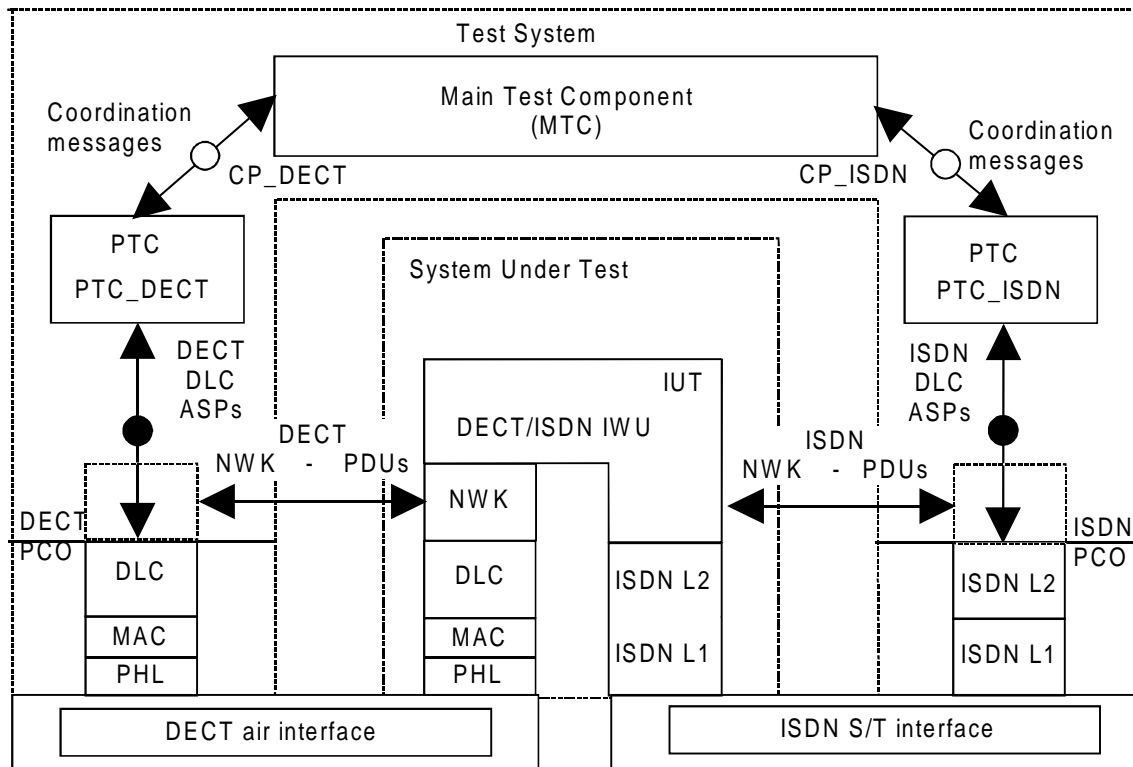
Test System

Main Test Component
(MTC)

Coordination messages

Coordination messages

CP_DECT

CP_ISDN

PTC
PTC_DECT

System Under Test

PTC
PTC_ISDN

DECT DLC ASPs

ISDN DLC ASPs

IUT

DECT/ISDN IWU

DECT
NWK - PDUs

ISDN
NWK - PDUs

NWK

DECT PCO

ISDN PCO

DLC

DLC

ISDN L2

ISDN L2

MAC

MAC

ISDN L1

ISDN L1

PHL

PHL

DECT air interface

ISDN S/T interface